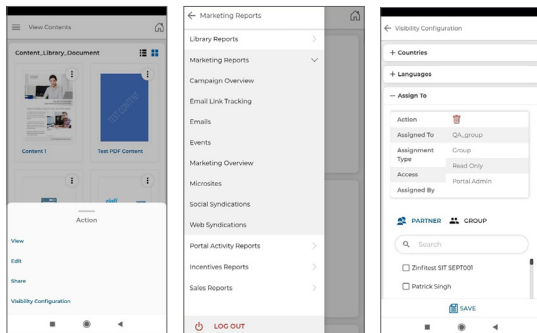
View Contents

Content_Library_Document

Content 1

Test PDF Content

Action

View

Edit

Share

Visibility Configuration

Marketing Reports

Library Reports

Marketing Reports

Campaign Overview

Email Link Tracking

Emails

Events

Marketing Overview

Microsites

Social Syndications

Web Syndications

Portal Activity Reports

Incentives Reports

Sales Reports

LOG OUT

Visibility Configuration

+ Countries

+ Languages

− Assign To

| Action | |
|---|---|
| Assigned To | QA_group |
| Assignment Type | Group |
| Access | Read Only |
| Assigned By | Portal Admin |

PARTNER GROUP

Search

Zinfitest SIT SEPT001

Patrick Singh

SAVE